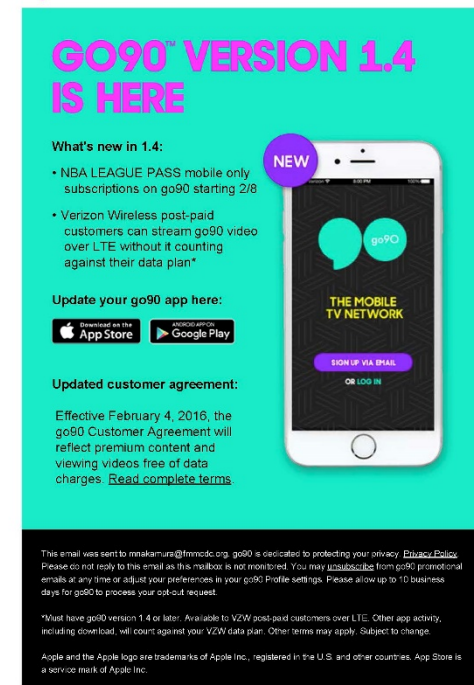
GO90™ VERSION 1.4 IS HERE

What's new in 1.4:

• NBA LEAGUE PASS mobile only subscriptions on go90 starting 2/8

• Verizon Wireless post-paid customers can stream go90 video over LTE without it counting against their data plan*

Update your go90 app here:

Download on the App Store

ANDROID APP ON Google Play

Updated customer agreement:

Effective February 4, 2016, the go90 Customer Agreement will reflect premium content and viewing videos free of data charges. Read complete terms.

NEW

go90

THE MOBILE TV NETWORK

SIGN UP VIA EMAIL

OR LOG IN

This email was sent to mnakamura@fmmcdc.org. go90 is dedicated to protecting your privacy. Privacy Policy. Please do not reply to this email as this mailbox is not monitored. You may unsubscribe from go90 promotional emails at any time or adjust your preferences in your go90 Profile settings. Please allow up to 10 business days for go90 to process your opt-out request.

*Must have go90 version 1.4 or later. Available to VZW post-paid customers over LTE. Other app activity, including download, will count against your VZW data plan. Other terms may apply. Subject to change.

Apple and the Apple logo are trademarks of Apple Inc., registered in the U.S. and other countries. App Store is a service mark of Apple Inc.